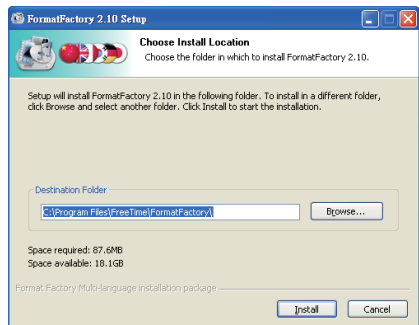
FormatFactory 2.10 Setup

Choose Install Location

Choose the folder in which to install FormatFactory 2.10.

Setup will install FormatFactory 2.10 in the following folder. To install in a different folder, click Browse and select another folder. Click Install to start the installation.

Destination Folder

C:\Program Files\FreeTime\FormatFactory\

Browse...

Space required: 87.6MB

Space available: 18.1GB

Format Factory Multi-language installation package

Install

Cancel